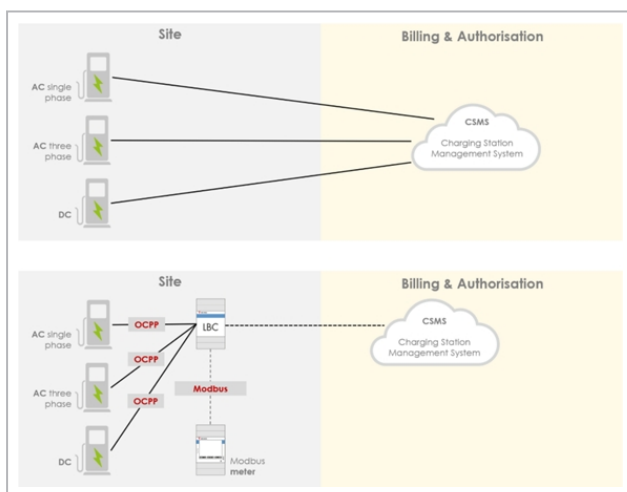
Site

Billing & Authorisation

AC single phase

AC three phase

DC

CSMS
Charging Station Management System

Site

Billing & Authorisation

AC single phase

AC three phase

DC

OCPP

OCPP

OCPP

LBC

Modbus

Modbus meter

CSMS
Charging Station Management System